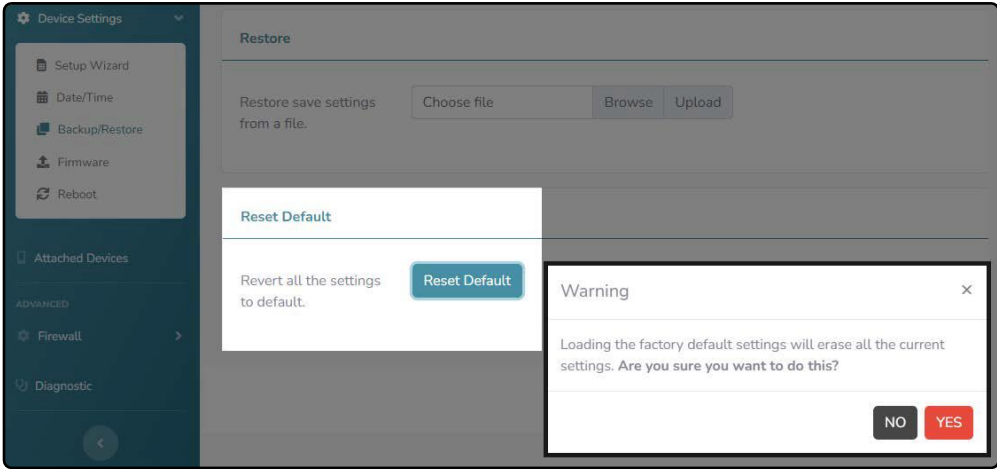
Device Settings

Setup Wizard

Date/Time

Backup/Restore

Firmware

Reboot

Attached Devices

ADVANCED

Firewall

Diagnostic

Restore

Restore save settings from a file.

Choose file

Browse

Upload

Reset Default

Revert all the settings to default.

Reset Default

Warning

×

Loading the factory default settings will erase all the current settings. **Are you sure you want to do this?**

NO

YES